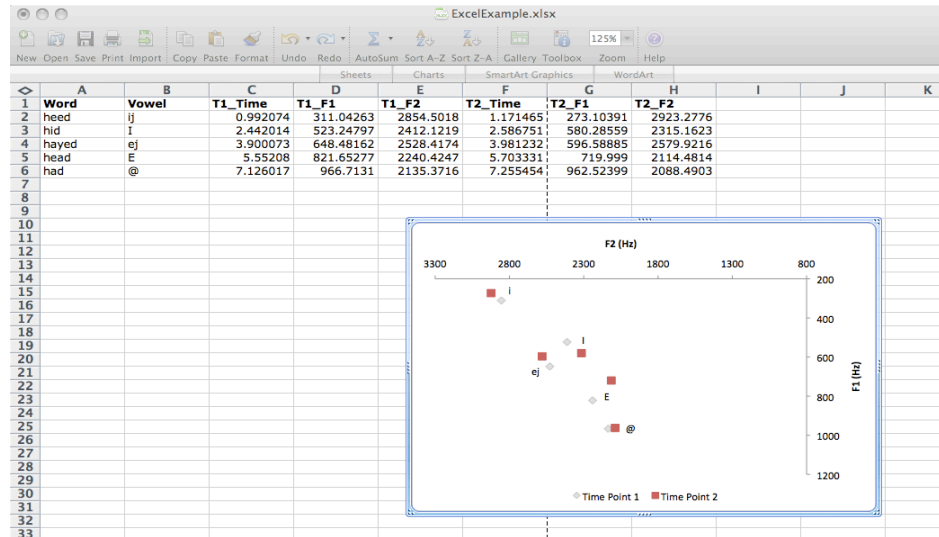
ExcelExample.xlsx

New Open Save Print Import Copy Paste Format Undo Redo AutoSum Sort A–Z Sort Z–A Gallery Toolbox Zoom Help

125%

Sheets Charts SmartArt Graphics WordArt

| | A | B | C | D | E | F | G | H | I | J | K |
|---|---|---|---|---|---|---|---|---|---|---|---|
| 1 | Word | Vowel | T1_Time | T1_F1 | T1_F2 | T2_Time | T2_F1 | T2_F2 | | | |
| 2 | heed | ij | 0.992074 | 311.04263 | 2854.5018 | 1.171465 | 273.10391 | 2923.2776 | | | |
| 3 | hid | I | 2.442014 | 523.24797 | 2412.1219 | 2.586751 | 580.28559 | 2315.1623 | | | |
| 4 | hayed | ej | 3.900073 | 648.48162 | 2528.4174 | 3.981232 | 596.58885 | 2579.9216 | | | |
| 5 | head | E | 5.55208 | 821.65277 | 2240.4247 | 5.703331 | 719.999 | 2114.4814 | | | |
| 6 | had | @ | 7.126017 | 966.7131 | 2135.3716 | 7.255454 | 962.52399 | 2088.4903 | | | |
| 7 | | | | | | | | | | | |
| 8 | | | | | | | | | | | |
| 9 | | | | | | | | | | | |
| 10 | | | | | | | | | | | |
| 11 | | | | | | | | | | | |
| 12 | | | | | | | | | | | |
| 13 | | | | | | | | | | | |
| 14 | | | | | | | | | | | |
| 15 | | | | | | | | | | | |
| 16 | | | | | | | | | | | |
| 17 | | | | | | | | | | | |
| 18 | | | | | | | | | | | |
| 19 | | | | | | | | | | | |
| 20 | | | | | | | | | | | |
| 21 | | | | | | | | | | | |
| 22 | | | | | | | | | | | |
| 23 | | | | | | | | | | | |
| 24 | | | | | | | | | | | |
| 25 | | | | | | | | | | | |
| 26 | | | | | | | | | | | |
| 27 | | | | | | | | | | | |
| 28 | | | | | | | | | | | |
| 29 | | | | | | | | | | | |
| 30 | | | | | | | | | | | |
| 31 | | | | | | | | | | | |
| 32 | | | | | | | | | | | |
| 33 | | | | | | | | | | | |

F2 (Hz)
3300 2800 2300 1800 1300 800
200 400 600 800 1000 1200
F1 (Hz)
i
I
ej
E
@
Time Point 1 Time Point 2